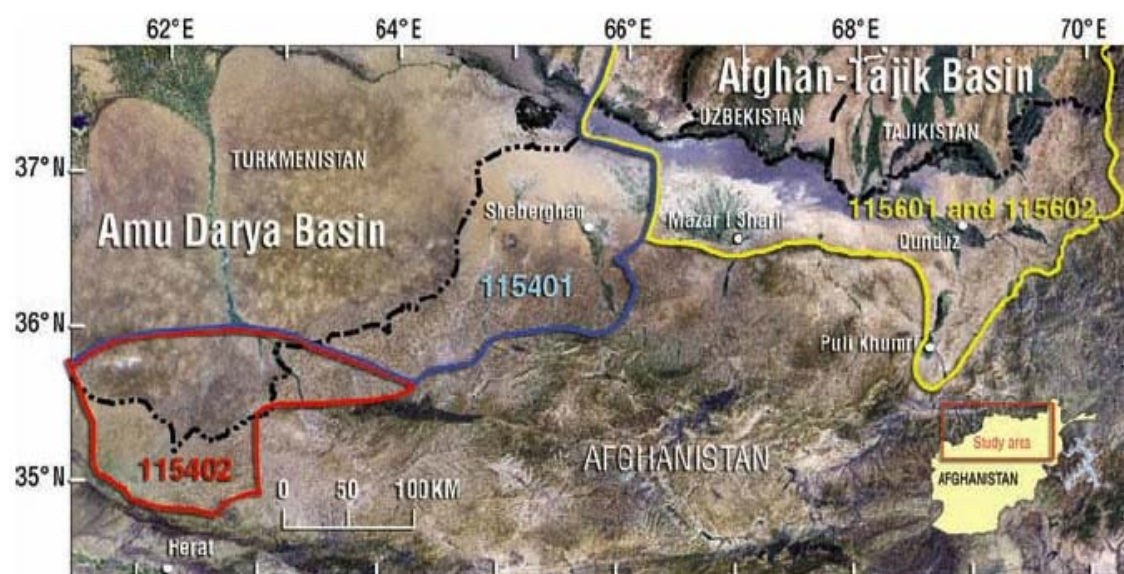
62°E
64°E
66°E
68°E
70°E
37°N
36°N
35°N
Afghan-Tajik Basin
UZBEKISTAN
TAJIKISTAN
TURKMENISTAN
Amu Darya Basin
Sheberghan
Mazar I Sharif
115601 and 115602
Qunduz
115401
Puli Khumri
Study area
AFGHANISTAN
115402
0 50 100 KM
AFGHANISTAN
Herat